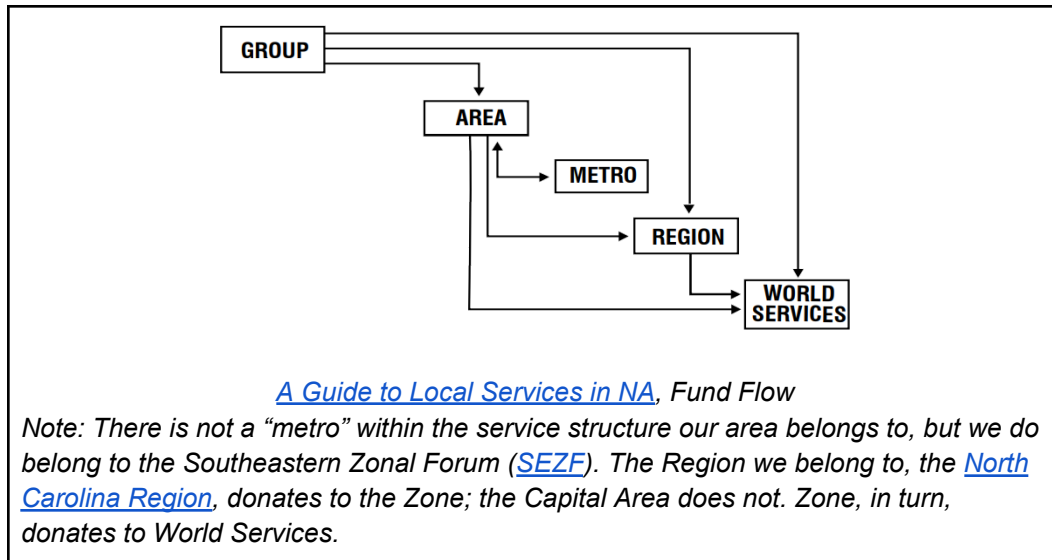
GROUP

AREA

METRO

REGION

WORLD SERVICES

A Guide to Local Services in NA, Fund Flow

Note: There is not a “metro” within the service structure our area belongs to, but we do belong to the Southeastern Zonal Forum (SEZF). The Region we belong to, the North Carolina Region, donates to the Zone; the Capital Area does not. Zone, in turn, donates to World Services.